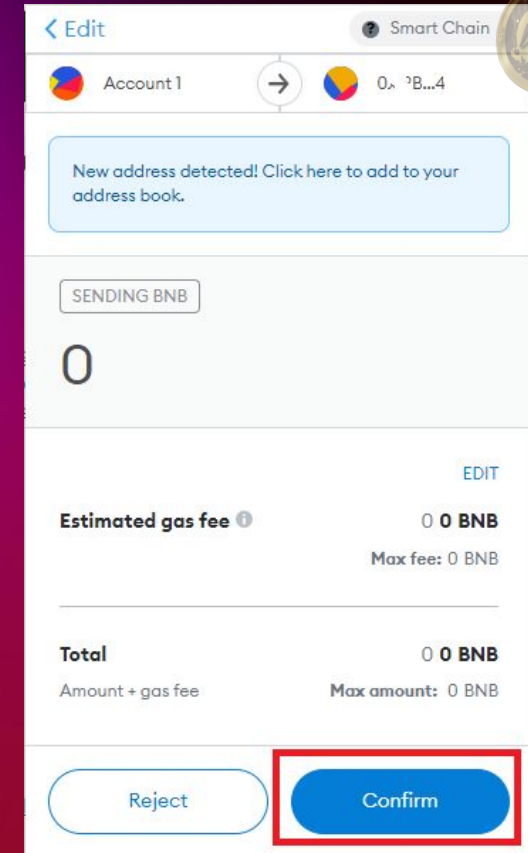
< Edit

Smart Chain

Account 1

0x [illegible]B...4

New address detected! Click here to add to your address book.

SENDING BNB

0

EDIT

Estimated gas fee

0 0 BNB

Max fee: 0 BNB

Total

0 0 BNB

Amount + gas fee

Max amount: 0 BNB

Reject

Confirm